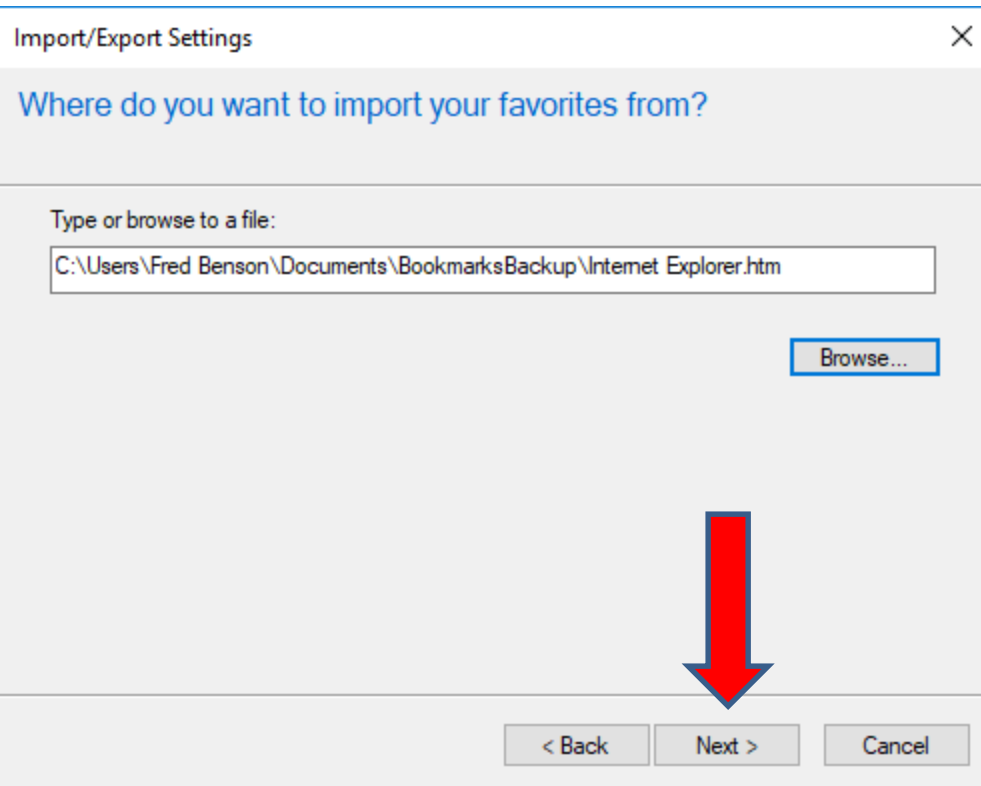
Import/Export Settings

Where do you want to import your favorites from?

Type or browse to a file:

C:\Users\Fred Benson\Documents\BookmarksBackup\Internet Explorer.htm

Browse...

< Back

Next >

Cancel